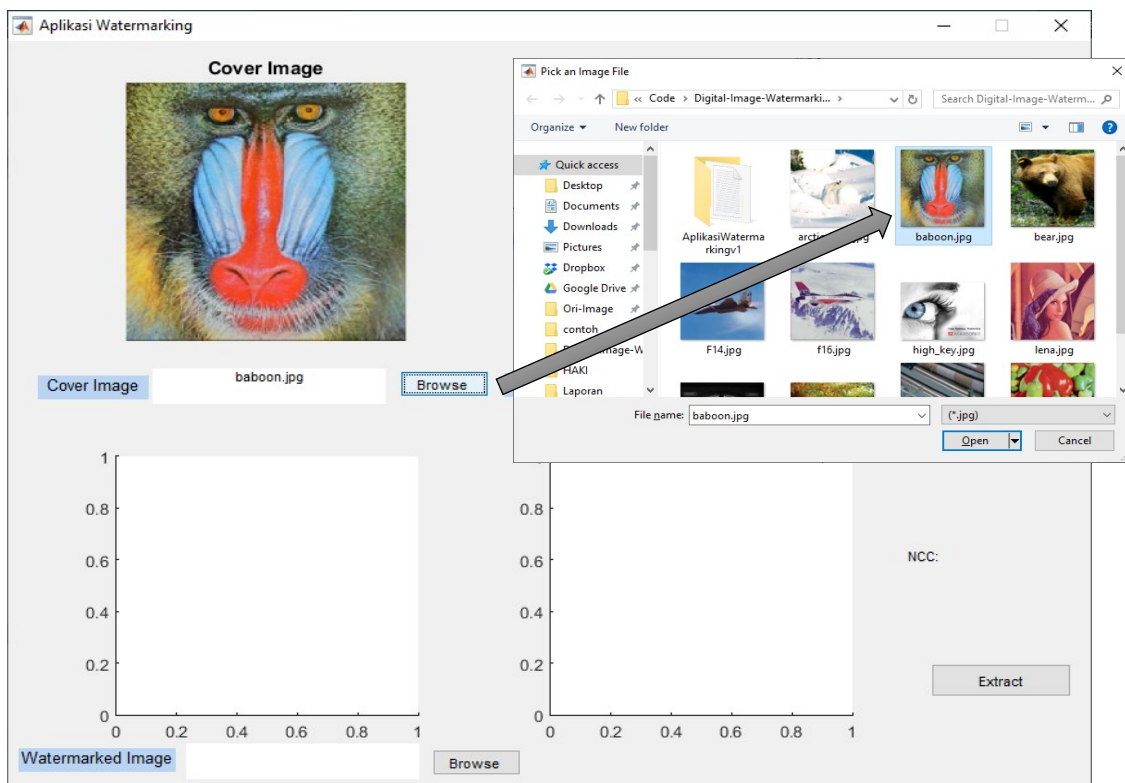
Aplikasi Watermarking

Cover Image

Cover Image baboon.jpg Browse

Pick an Image File

« Code › Digital-Image-Watermarki... ›

Search Digital-Image-Waterm...

Organize ▾ New folder

Quick access
Desktop
Documents
Downloads
Pictures
Dropbox
Google Drive
Ori-Image
contoh
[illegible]mage-W
HAKI
Laporan

AplikasiWatermarkingv1
arctic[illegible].jpg
baboon.jpg
bear.jpg
F14.jpg
f16.jpg
high_key.jpg
lena.jpg

File name: baboon.jpg
(*.jpg)
Open
Cancel

1
0.8
0.6
0.4
0.2
0
0 0.2 0.4 0.6 0.8 1

0.8
0.6
0.4
0.2
0
0 0.2 0.4 0.6 0.8 1

NCC:

Extract

Watermarked Image Browse